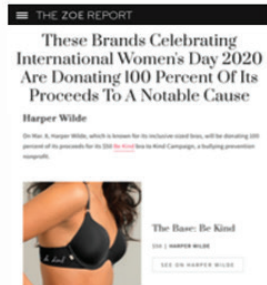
THE ZOE REPORT

These Brands Celebrating International Women's Day 2020 Are Donating 100 Percent Of Its Proceeds To A Notable Cause

Harper Wilde

On Mar. 8, Harper Wilde, which is known for its inclusive-sized bras, will be donating 100 percent of its proceeds for its $50 Be Kind box to Kind Campaign, a bullying prevention nonprofit.

The Base: Be Kind

$50 | HARPER WILDE

SEE ON HARPER WILDE